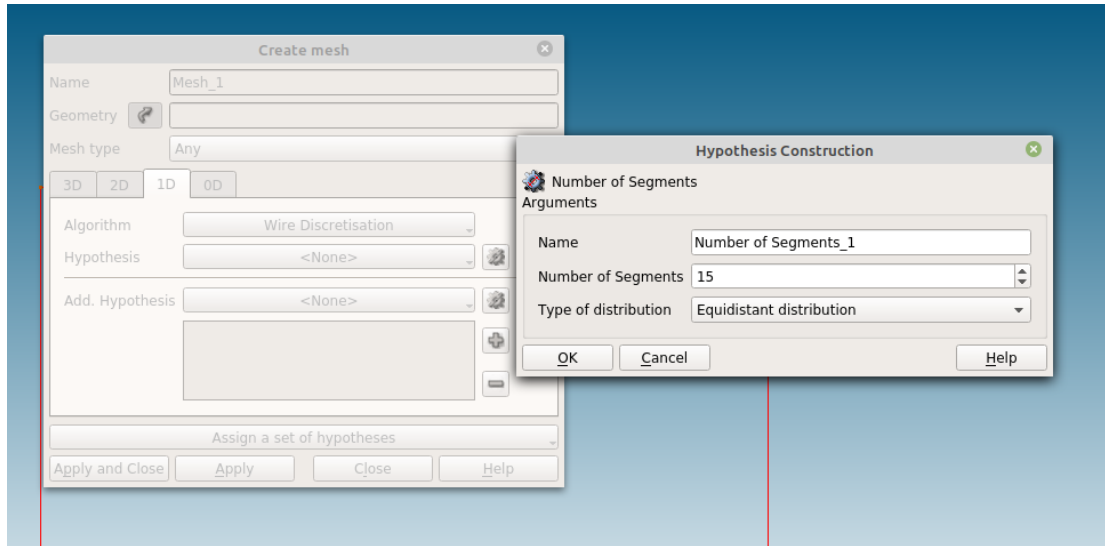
Create mesh

Name Mesh_1

Geometry

Mesh type Any

3D 2D 1D 0D

Algorithm Wire Discretisation

Hypothesis <None>

Add. Hypothesis <None>

Assign a set of hypotheses

Apply and Close Apply Close Help

Hypothesis Construction

Number of Segments

Arguments

Name Number of Segments_1

Number of Segments 15

Type of distribution Equidistant distribution

OK Cancel Help